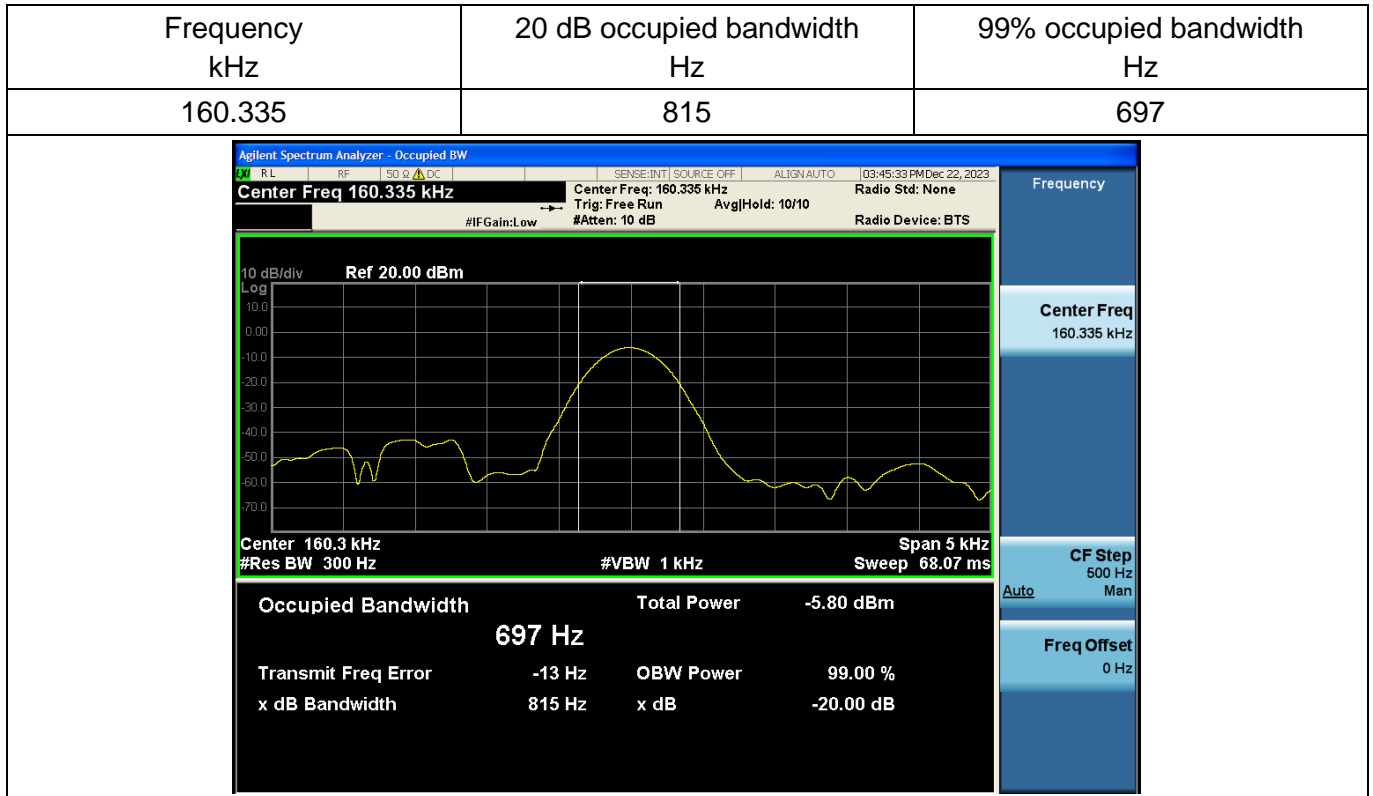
| Frequency kHz | 20 dB occupied bandwidth Hz | 99% occupied bandwidth Hz |
|---|---|---|
| 160.335 | 815 | 697 |

Agilent Spectrum Analyzer - Occupied BW

RL RF 50 Ω ⚠ DC SENSE:INT SOURCE OFF ALIGN AUTO 03:45:33 PM Dec 22, 2023

Center Freq 160.335 kHz

Center Freq: 160.335 kHz
Trig: Free Run Avg|Hold: 10/10
#IFGain:Low #Atten: 10 dB

Radio Std: None
Radio Device: BTS

10 dB/div Ref 20.00 dBm
Log
10.0
0.00
-10.0
-20.0
-30.0
-40.0
-50.0
-60.0
-70.0

Center 160.3 kHz
#Res BW 300 Hz
#VBW 1 kHz
Span 5 kHz
Sweep 68.07 ms

Occupied Bandwidth
697 Hz
Total Power -5.80 dBm
Transmit Freq Error -13 Hz
OBW Power 99.00 %
x dB Bandwidth 815 Hz
x dB -20.00 dB

Frequency
Center Freq
160.335 kHz
CF Step
500 Hz
Auto Man
Freq Offset
0 Hz